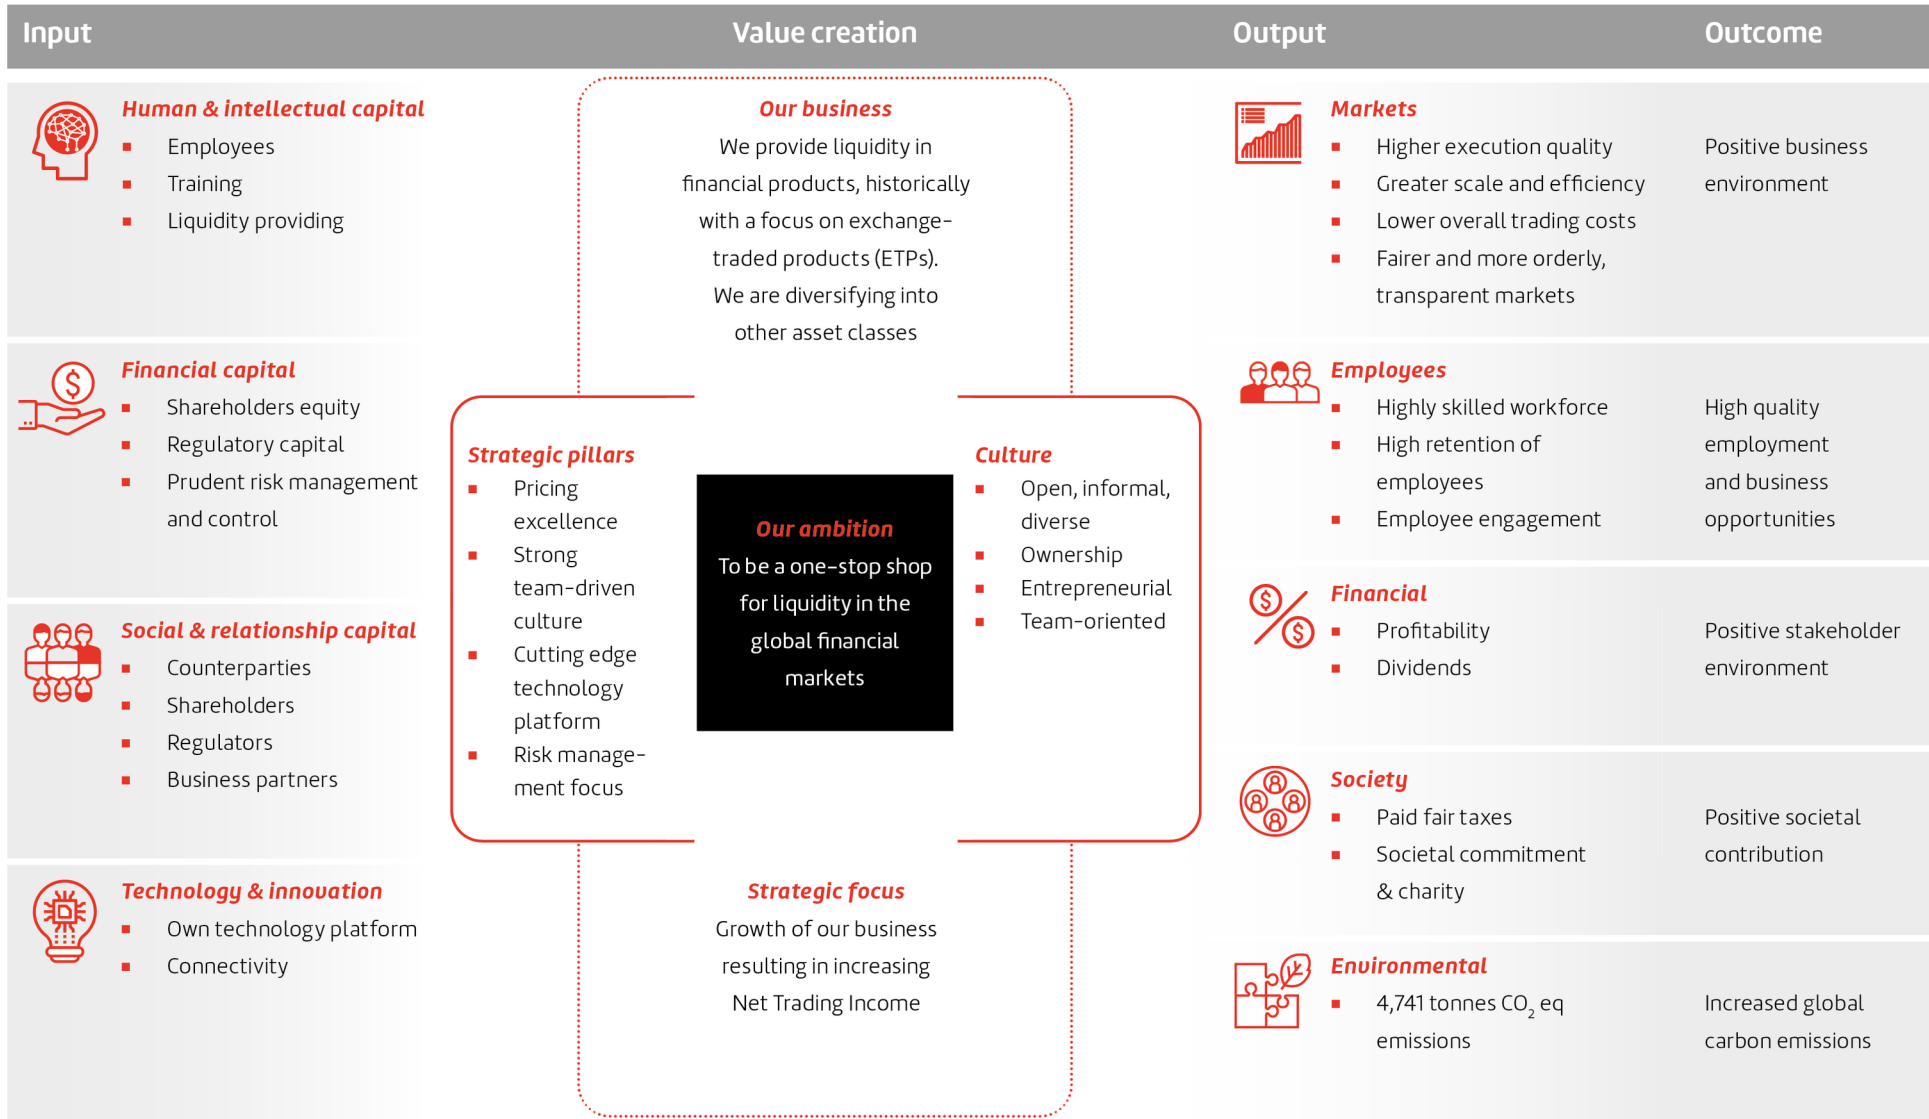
Input

Value creation

Output

Outcome

Human & intellectual capital
- Employees
- Training
- Liquidity providing

Financial capital
- Shareholders equity
- Regulatory capital
- Prudent risk management and control

Social & relationship capital
- Counterparties
- Shareholders
- Regulators
- Business partners

Technology & innovation
- Own technology platform
- Connectivity

Our business
We provide liquidity in financial products, historically with a focus on exchange-traded products (ETPs). We are diversifying into other asset classes

Strategic pillars
- Pricing excellence
- Strong team-driven culture
- Cutting edge technology platform
- Risk management focus

Our ambition
To be a one-stop shop for liquidity in the global financial markets

Culture
- Open, informal, diverse
- Ownership
- Entrepreneurial
- Team-oriented

Strategic focus
Growth of our business resulting in increasing Net Trading Income

Markets
- Higher execution quality
- Greater scale and efficiency
- Lower overall trading costs
- Fairer and more orderly, transparent markets

Positive business environment

Employees
- Highly skilled workforce
- High retention of employees
- Employee engagement

High quality employment and business opportunities

Financial
- Profitability
- Dividends

Positive stakeholder environment

Society
- Paid fair taxes
- Societal commitment & charity

Positive societal contribution

Environmental
- 4,741 tonnes $CO_2$ eq emissions

Increased global carbon emissions